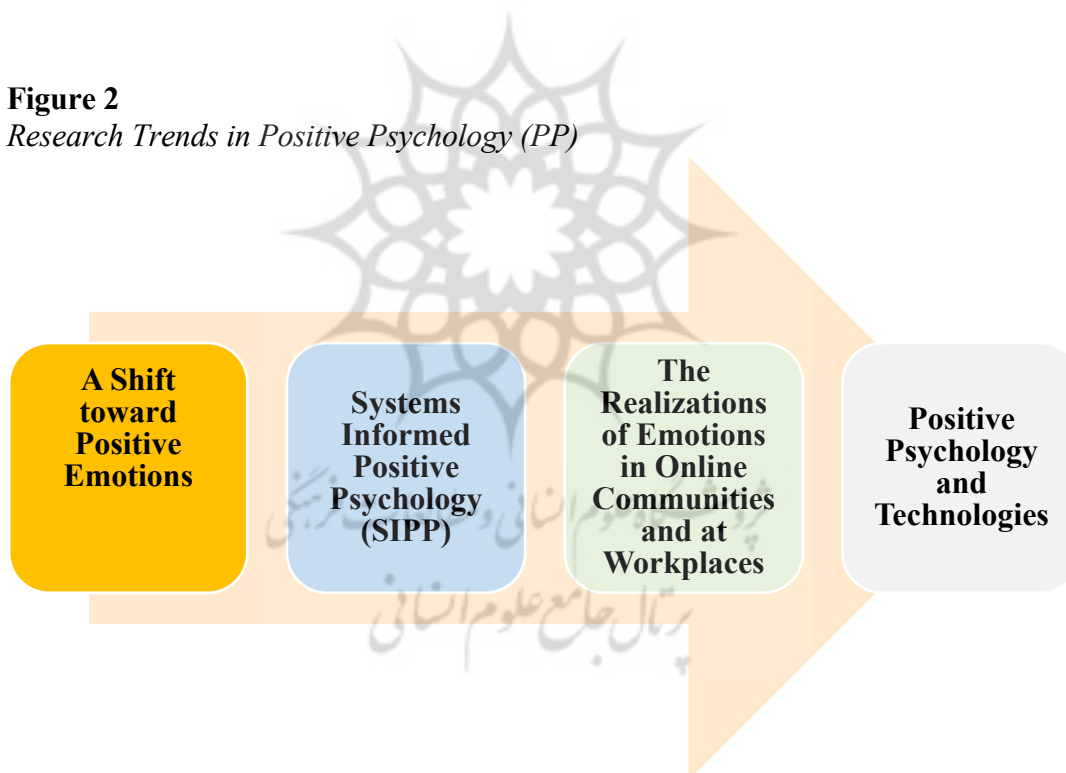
**Figure 2**
*Research Trends in Positive Psychology (PP)*

A Shift toward Positive Emotions

Systems Informed Positive Psychology (SIPP)

The Realizations of Emotions in Online Communities and at Workplaces

Positive Psychology and Technologies

پژوهشگاه علوم انسانی و مطالعات فرهنگی
پرتال جامع علوم انسانی